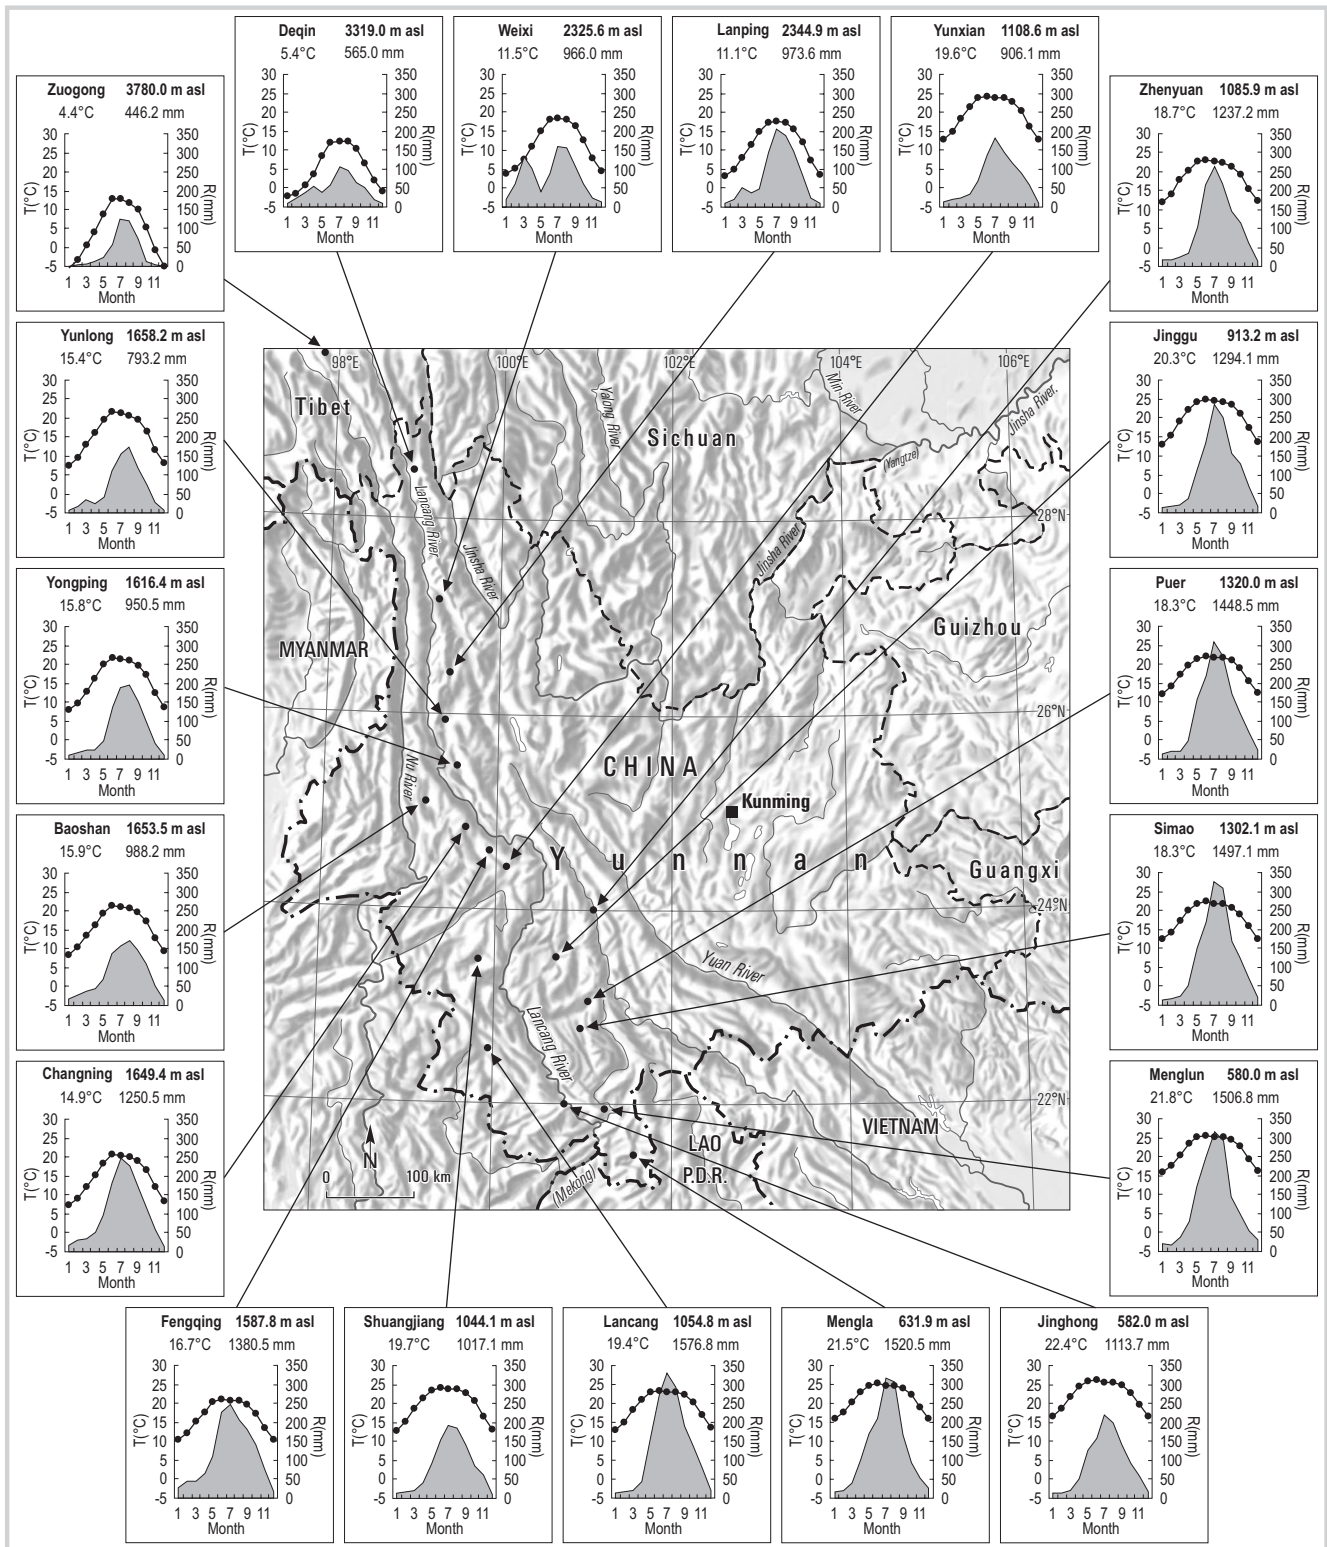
Deqin 3319.0 m asl
5.4°C 565.0 mm
30 25 20 15 10 5 0 -5
T(°C)
350 300 250 200 150 100 50 0
R(mm)
1 3 5 7 9 11
Month

Weixi 2325.6 m asl
11.5°C 966.0 mm
30 25 20 15 10 5 0 -5
T(°C)
350 300 250 200 150 100 50 0
R(mm)
1 3 5 7 9 11
Month

Lanping 2344.9 m asl
11.1°C 973.6 mm
30 25 20 15 10 5 0 -5
T(°C)
350 300 250 200 150 100 50 0
R(mm)
1 3 5 7 9 11
Month

Yunxian 1108.6 m asl
19.6°C 906.1 mm
30 25 20 15 10 5 0 -5
T(°C)
350 300 250 200 150 100 50 0
R(mm)
1 3 5 7 9 11
Month

Zuogong 3780.0 m asl
4.4°C 446.2 mm
30 25 20 15 10 5 0 -5
T(°C)
350 300 250 200 150 100 50 0
R(mm)
1 3 5 7 9 11
Month

Zhenyuan 1085.9 m asl
18.7°C 1237.2 mm
30 25 20 15 10 5 0 -5
T(°C)
350 300 250 200 150 100 50 0
R(mm)
1 3 5 7 9 11
Month

Yunlong 1658.2 m asl
15.4°C 793.2 mm
30 25 20 15 10 5 0 -5
T(°C)
350 300 250 200 150 100 50 0
R(mm)
1 3 5 7 9 11
Month

Jinggu 913.2 m asl
20.3°C 1294.1 mm
30 25 20 15 10 5 0 -5
T(°C)
350 300 250 200 150 100 50 0
R(mm)
1 3 5 7 9 11
Month

Yongping 1616.4 m asl
15.8°C 950.5 mm
30 25 20 15 10 5 0 -5
T(°C)
350 300 250 200 150 100 50 0
R(mm)
1 3 5 7 9 11
Month

Puer 1320.0 m asl
18.3°C 1448.5 mm
30 25 20 15 10 5 0 -5
T(°C)
350 300 250 200 150 100 50 0
R(mm)
1 3 5 7 9 11
Month

Baoshan 1653.5 m asl
15.9°C 988.2 mm
30 25 20 15 10 5 0 -5
T(°C)
350 300 250 200 150 100 50 0
R(mm)
1 3 5 7 9 11
Month

Simao 1302.1 m asl
18.3°C 1497.1 mm
30 25 20 15 10 5 0 -5
T(°C)
350 300 250 200 150 100 50 0
R(mm)
1 3 5 7 9 11
Month

Changning 1649.4 m asl
14.9°C 1250.5 mm
30 25 20 15 10 5 0 -5
T(°C)
350 300 250 200 150 100 50 0
R(mm)
1 3 5 7 9 11
Month

Menglun 580.0 m asl
21.8°C 1506.8 mm
30 25 20 15 10 5 0 -5
T(°C)
350 300 250 200 150 100 50 0
R(mm)
1 3 5 7 9 11
Month

98°E 100°E 102°E 104°E 106°E
Tibet
Sichuan
Yalong River
Min River
(Yangtze)
Jinsha River
Lancang River
Jinsha River
Jinsha River
28°N
MYANMAR
Guizhou
26°N
CHINA
Nu River
Kunming
Yunnan
Guangxi
24°N
Yuan River
Lancang River
22°N
LAO P.D.R.
VIETNAM
N
0 100 km
(Mekong)

Fengqing 1587.8 m asl
16.7°C 1380.5 mm
30 25 20 15 10 5 0 -5
T(°C)
350 300 250 200 150 100 50 0
R(mm)
1 3 5 7 9 11
Month

Shuangjiang 1044.1 m asl
19.7°C 1017.1 mm
30 25 20 15 10 5 0 -5
T(°C)
350 300 250 200 150 100 50 0
R(mm)
1 3 5 7 9 11
Month

Lancang 1054.8 m asl
19.4°C 1576.8 mm
30 25 20 15 10 5 0 -5
T(°C)
350 300 250 200 150 100 50 0
R(mm)
1 3 5 7 9 11
Month

Mengla 631.9 m asl
21.5°C 1520.5 mm
30 25 20 15 10 5 0 -5
T(°C)
350 300 250 200 150 100 50 0
R(mm)
1 3 5 7 9 11
Month

Jinghong 582.0 m asl
22.4°C 1113.7 mm
30 25 20 15 10 5 0 -5
T(°C)
350 300 250 200 150 100 50 0
R(mm)
1 3 5 7 9 11
Month